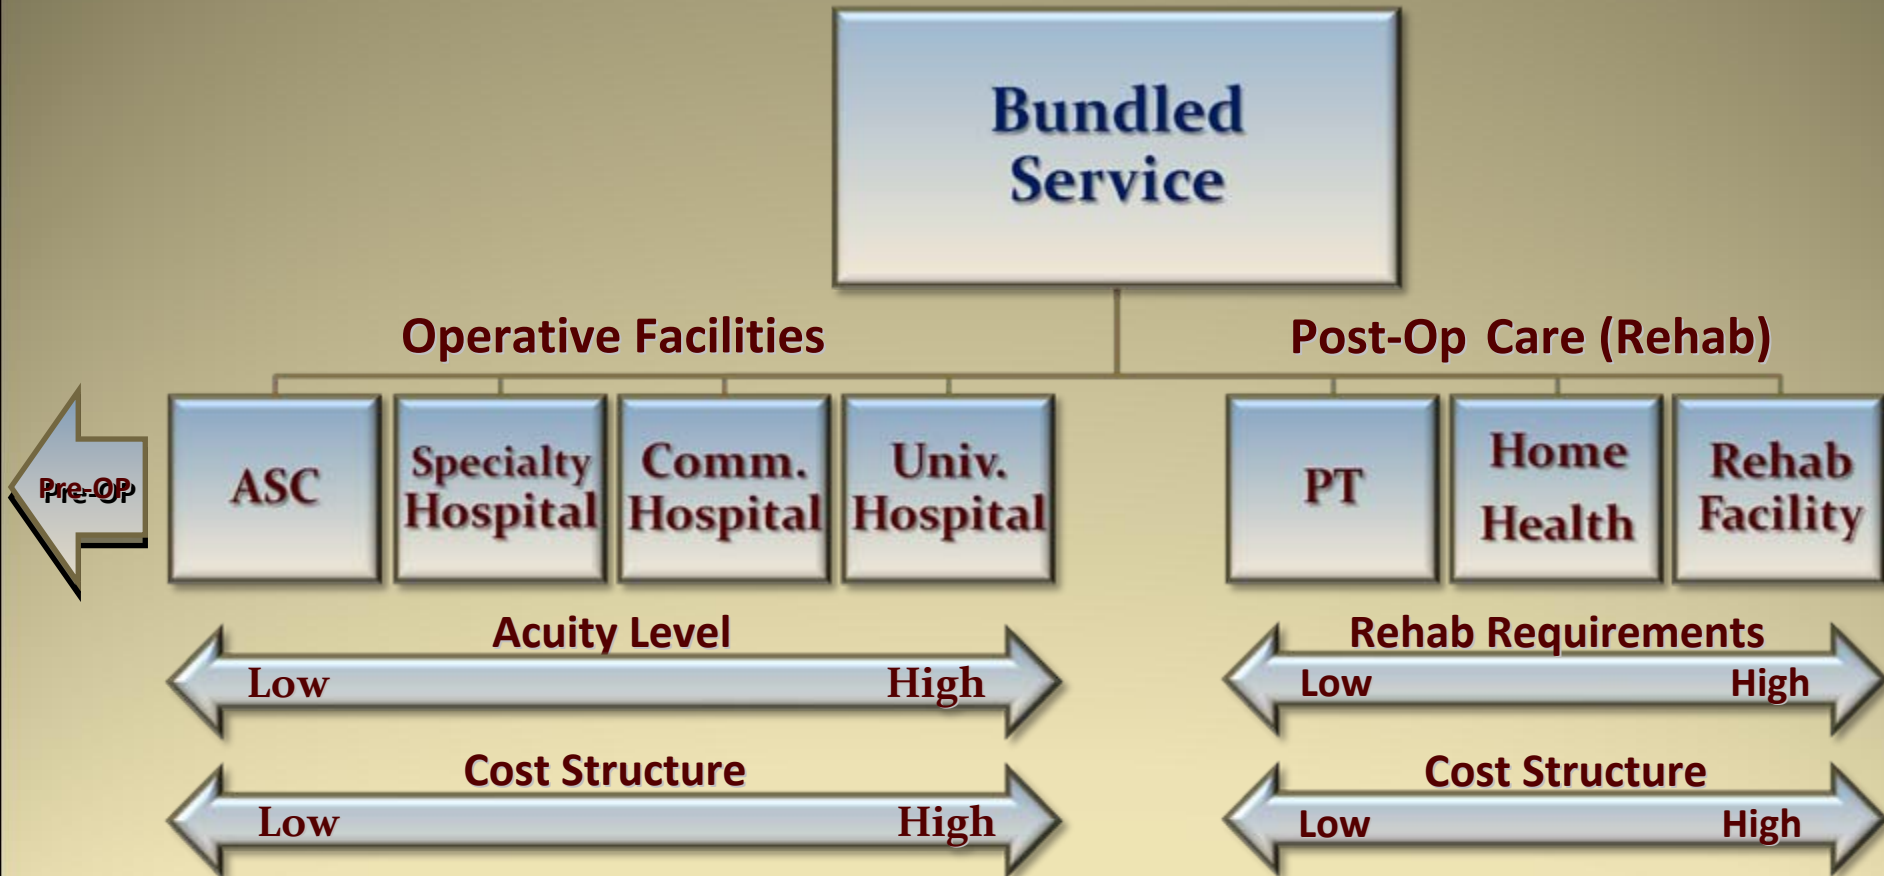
Bundled Service

Operative Facilities

Post-Op Care (Rehab)

Pre-OP

ASC

Specialty Hospital

Comm. Hospital

Univ. Hospital

PT

Home Health

Rehab Facility

Acuity Level

Low

High

Rehab Requirements

Low

High

Cost Structure

Low

High

Cost Structure

Low

High